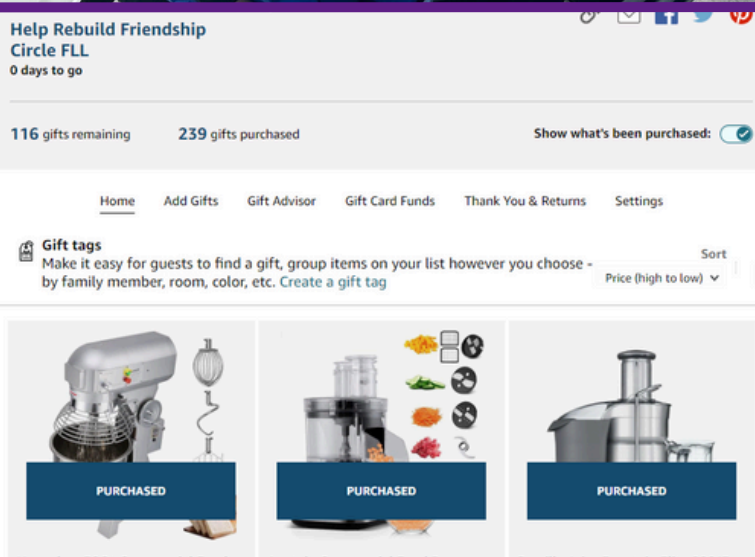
Help Rebuild Friendship Circle FLL
0 days to go

116 gifts remaining 239 gifts purchased

Show what's been purchased:

Home Add Gifts Gift Advisor Gift Card Funds Thank You & Returns Settings

Gift tags
Make it easy for guests to find a gift, group items on your list however you choose - by family member, room, color, etc. Create a gift tag

Sort
Price (high to low)

PURCHASED

PURCHASED

PURCHASED